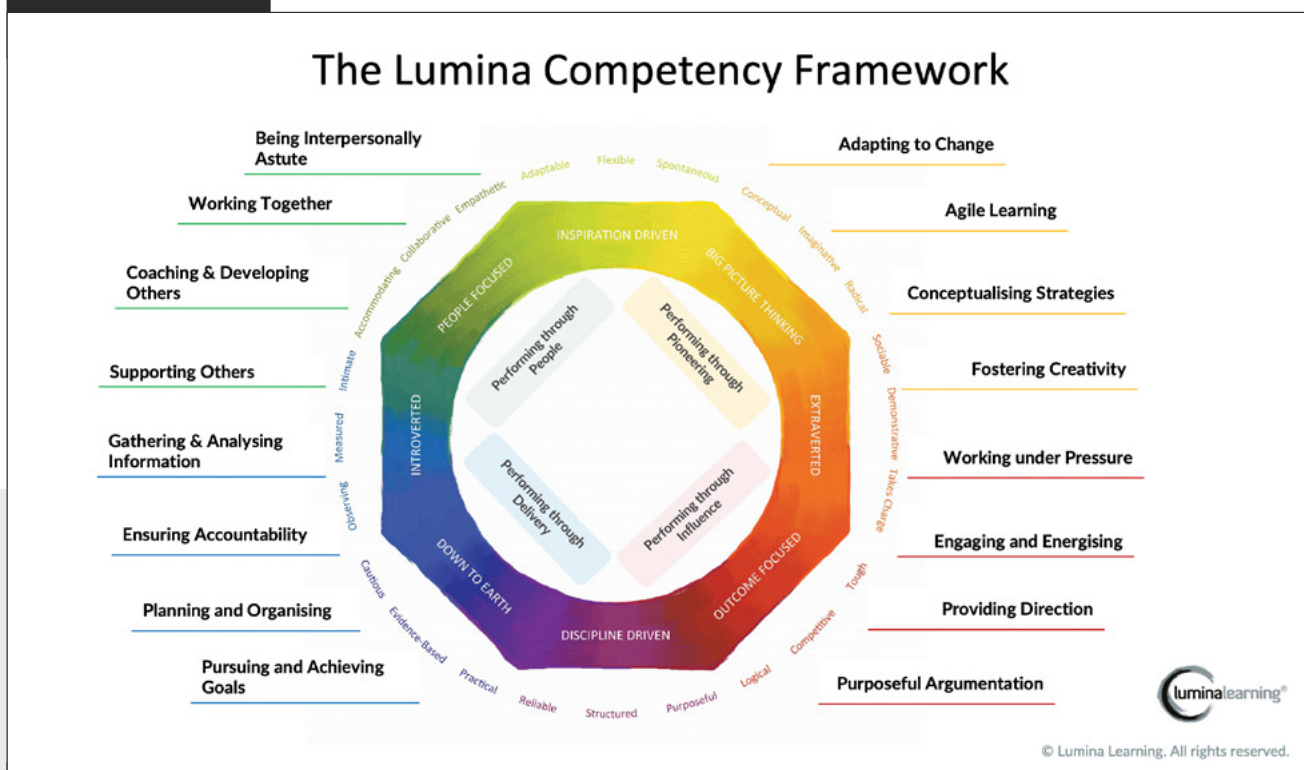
The Lumina Competency Framework

Being Interpersonally Astute

Working Together

Coaching & Developing Others

Supporting Others

Gathering & Analysing Information

Ensuring Accountability

Planning and Organising

Pursuing and Achieving Goals

Adapting to Change

Agile Learning

Conceptualising Strategies

Fostering Creativity

Working under Pressure

Engaging and Energising

Providing Direction

Purposeful Argumentation

Adaptable Flexible Spontaneous Conceptual Imaginative Radical Sociable Demonstrative Takes Charge Tough Competitive Logical Purposeful Structured Reliable Practical Evidence-Based Cautious Observing Measured Intimate Accommodating Collaborative Empathetic

INSPIRATION DRIVEN
BIG PICTURE THINKING
EXTRAVERTED
OUTCOME FOCUSED
DISCIPLINE DRIVEN
DOWN TO EARTH
INTROVERTED
PEOPLE FOCUSED

Performing through People
Performing through Pioneering
Performing through Delivery
Performing through Influence

luminalearning®

© Lumina Learning. All rights reserved.